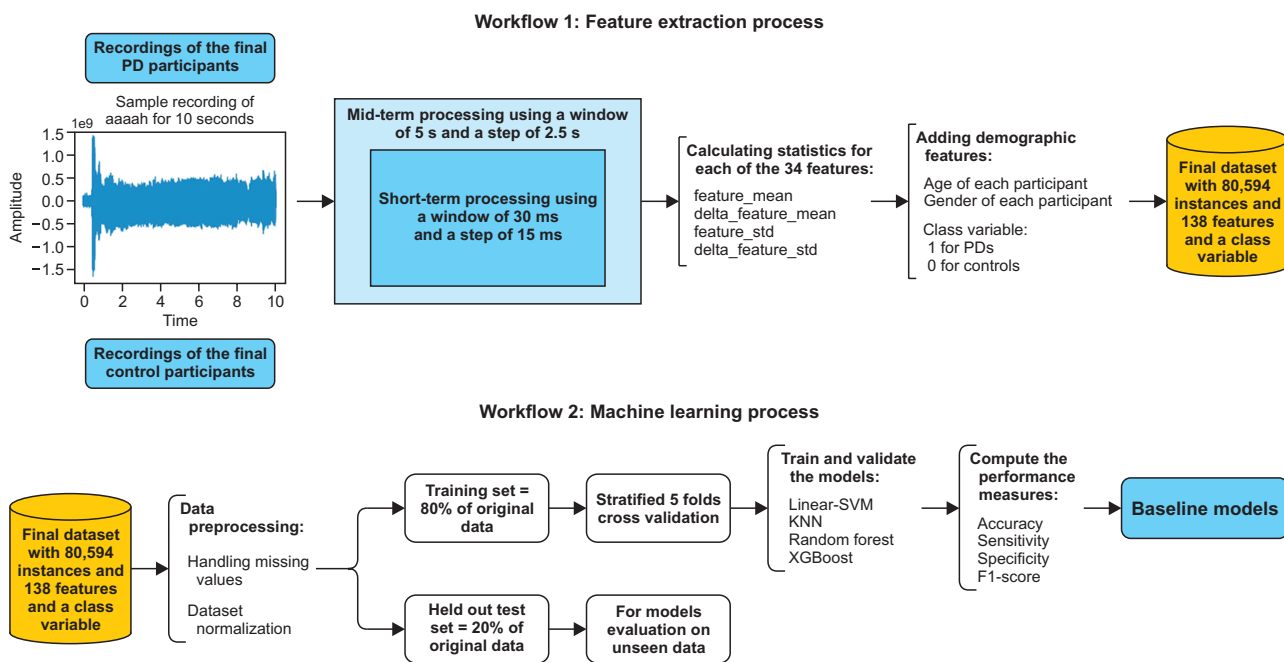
Workflow 1: Feature extraction process

Recordings of the final PD participants

Sample recording of aaaah for 10 seconds

1e9

1.5
1.0
0.5
0.0
−0.5
−1.0
−1.5

Amplitude

0 2 4 6 8 10

Time

Recordings of the final control participants

Mid-term processing using a window of 5 s and a step of 2.5 s

Short-term processing using a window of 30 ms and a step of 15 ms

Calculating statistics for each of the 34 features:

feature_mean
delta_feature_mean
feature_std
delta_feature_std

Adding demographic features:

Age of each participant
Gender of each participant

Class variable:
1 for PDs
0 for controls

Final dataset with 80,594 instances and 138 features and a class variable

Workflow 2: Machine learning process

Final dataset with 80,594 instances and 138 features and a class variable

Data preprocessing:

Handling missing values

Dataset normalization

Training set = 80% of original data

Held out test set = 20% of original data

Stratified 5 folds cross validation

For models evaluation on unseen data

Train and validate the models:

Linear-SVM
KNN
Random forest
XGBoost

Compute the performance measures:

Accuracy
Sensitivity
Specificity
F1-score

Baseline models